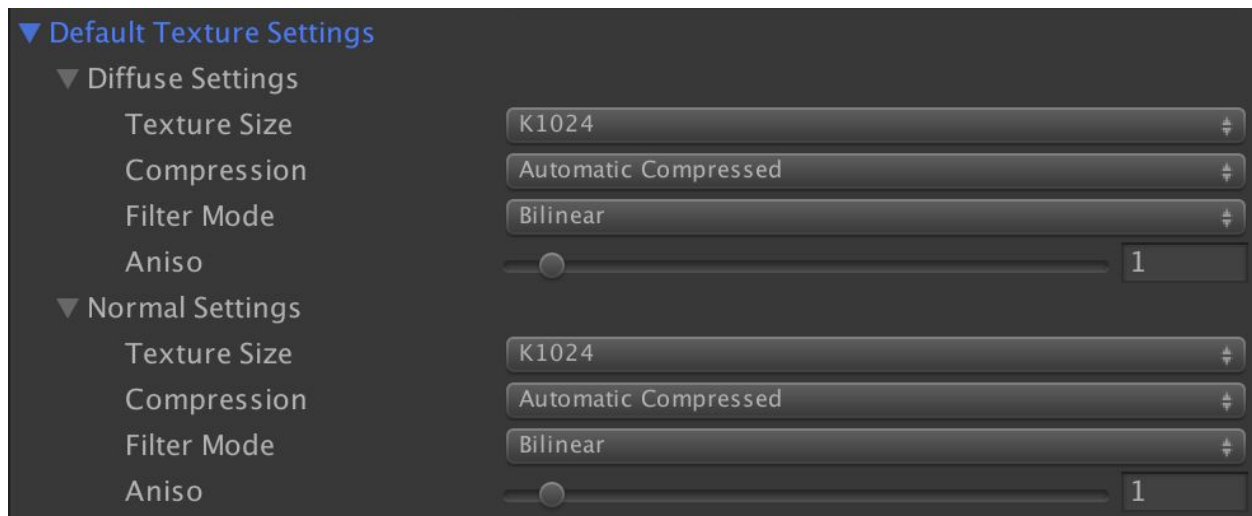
Default Texture Settings

Diffuse Settings

Texture Size K1024

Compression Automatic Compressed

Filter Mode Bilinear

Aniso 1

Normal Settings

Texture Size K1024

Compression Automatic Compressed

Filter Mode Bilinear

Aniso 1